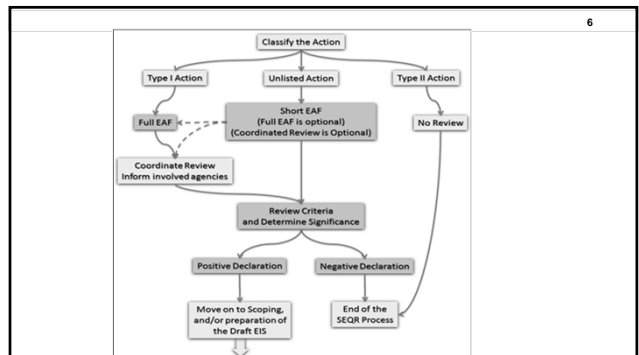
6

Classify the Action

Type I Action

Unlisted Action

Type II Action

Full EAF

Short EAF
(Full EAF is optional)
(Coordinated Review is Optional)

No Review

Coordinate Review
Inform involved agencies

Review Criteria
and Determine Significance

Positive Declaration

Negative Declaration

Move on to Scoping, and/or preparation of the Draft EIS

End of the SEQR Process